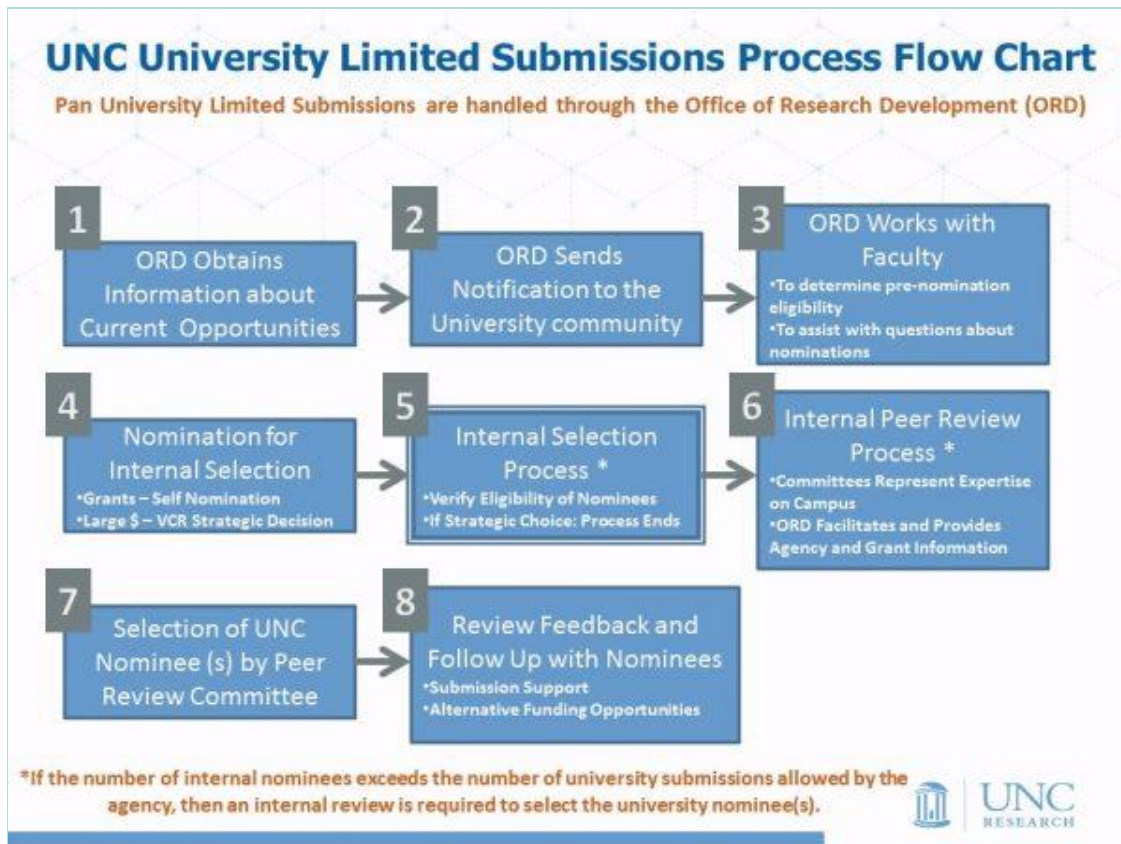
UNC University Limited Submissions Process Flow Chart

Pan University Limited Submissions are handled through the Office of Research Development (ORD)

1
ORD Obtains Information about Current Opportunities

2
ORD Sends Notification to the University community

3
ORD Works with Faculty
•To determine pre-nomination eligibility
•To assist with questions about nominations

4
Nomination for Internal Selection
•Grants – Self Nomination
•Large $ – VCR Strategic Decision

5
Internal Selection Process *
•Verify Eligibility of Nominees
•If Strategic Choice: Process Ends

6
Internal Peer Review Process *
•Committees Represent Expertise on Campus
•ORD Facilitates and Provides Agency and Grant Information

7
Selection of UNC Nominee (s) by Peer Review Committee

8
Review Feedback and Follow Up with Nominees
•Submission Support
•Alternative Funding Opportunities

*If the number of internal nominees exceeds the number of university submissions allowed by the agency, then an internal review is required to select the university nominee(s).

UNC
RESEARCH